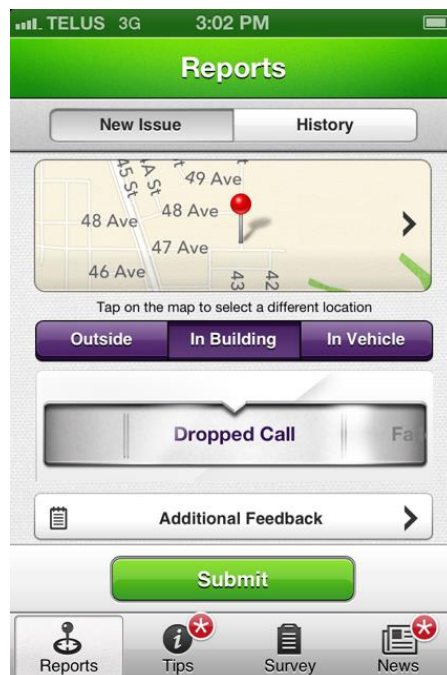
TELUS 3G 3:02 PM

Reports

New Issue
History

45 St
A St
49 Ave
48 Ave
48 Ave
47 Ave
46 Ave
43
42

Tap on the map to select a different location

Outside
In Building
In Vehicle

Dropped Call
Fa

Additional Feedback

Submit

Reports
Tips
Survey
News